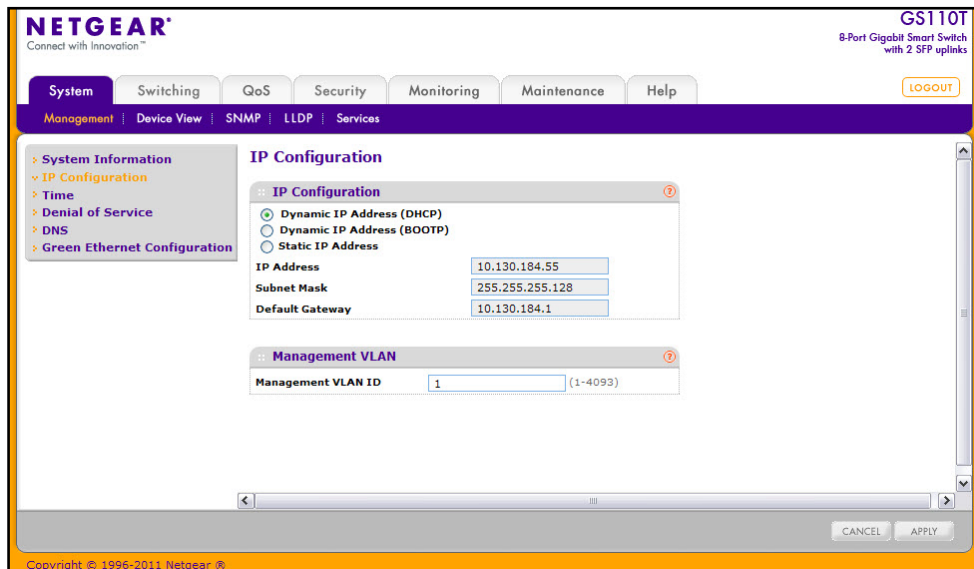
NETGEAR®
Connect with Innovation™

GS110T
8-Port Gigabit Smart Switch with 2 SFP uplinks

System | Switching | QoS | Security | Monitoring | Maintenance | Help

LOGOUT

Management | Device View | SNMP | LLDP | Services

System Information
IP Configuration
Time
Denial of Service
DNS
Green Ethernet Configuration

IP Configuration

IP Configuration

Dynamic IP Address (DHCP)
Dynamic IP Address (BOOTP)
Static IP Address

| IP Address | 10.130.184.55 |
|---|---|
| Subnet Mask | 255.255.255.128 |
| Default Gateway | 10.130.184.1 |

Management VLAN

Management VLAN ID 1 (1-4093)

CANCEL APPLY

Copyright © 1996-2011 Netgear ®